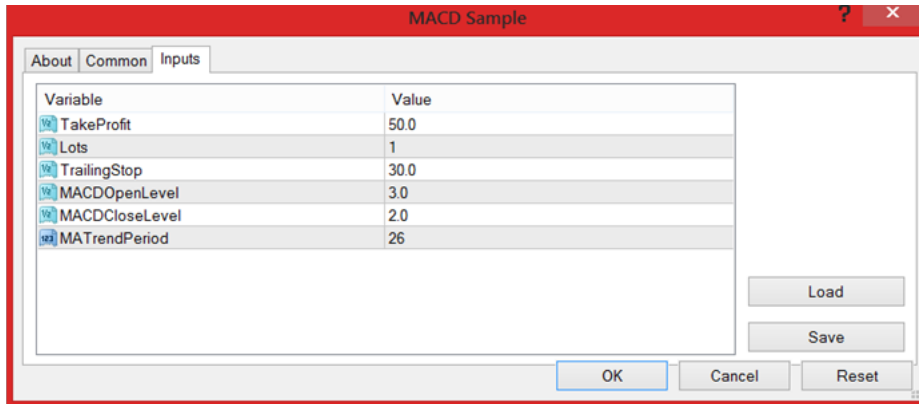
MACD Sample

?

About | Common | Inputs

| Variable | Value |
|---|---|
| TakeProfit | 50.0 |
| Lots | 1 |
| TrailingStop | 30.0 |
| MACDOpenLevel | 3.0 |
| MACDCloseLevel | 2.0 |
| MATrendPeriod | 26 |

Load

Save

OK

Cancel

Reset